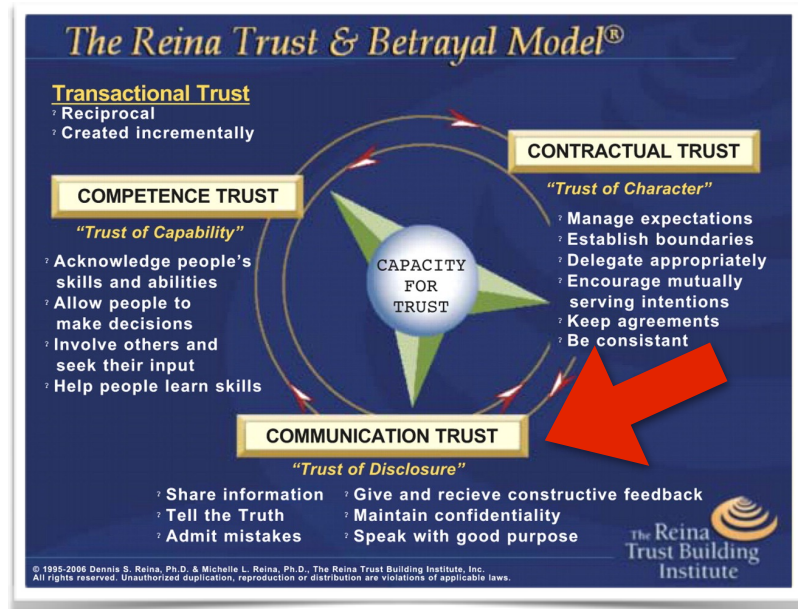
The Reina Trust & Betrayal Model®

Transactional Trust
? Reciprocal
? Created incrementally

COMPETENCE TRUST
"Trust of Capability"
? Acknowledge people's skills and abilities
? Allow people to make decisions
? Involve others and seek their input
? Help people learn skills

CONTRACTUAL TRUST
"Trust of Character"
? Manage expectations
? Establish boundaries
? Delegate appropriately
? Encourage mutually serving intentions
? Keep agreements
? Be consistant

CAPACITY FOR TRUST

COMMUNICATION TRUST
"Trust of Disclosure"
? Share information
? Tell the Truth
? Admit mistakes
? Give and recieve constructive feedback
? Maintain confidentiality
? Speak with good purpose

The Reina Trust Building Institute

© 1995-2006 Dennis S. Reina, Ph.D. & Michelle L. Reina, Ph.D., The Reina Trust Building Institute, Inc.
All rights reserved. Unauthorized duplication, reproduction or distribution are violations of applicable laws.